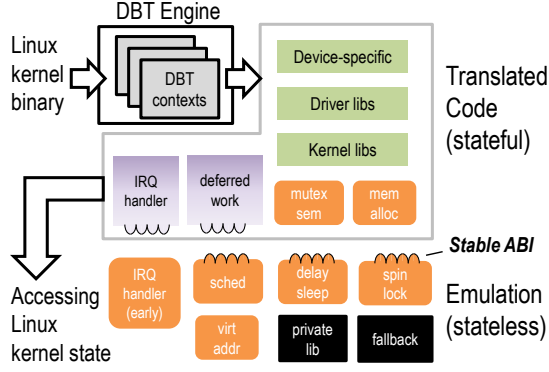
DBT Engine

Linux kernel binary

DBT contexts

Device-specific

Driver libs

Kernel libs

Translated Code (stateful)

IRQ handler

deferred work

mutex sem

mem alloc

Stable ABI

Accessing Linux kernel state

IRQ handler (early)

sched

delay sleep

spin lock

Emulation (stateless)

virt addr

private lib

fallback